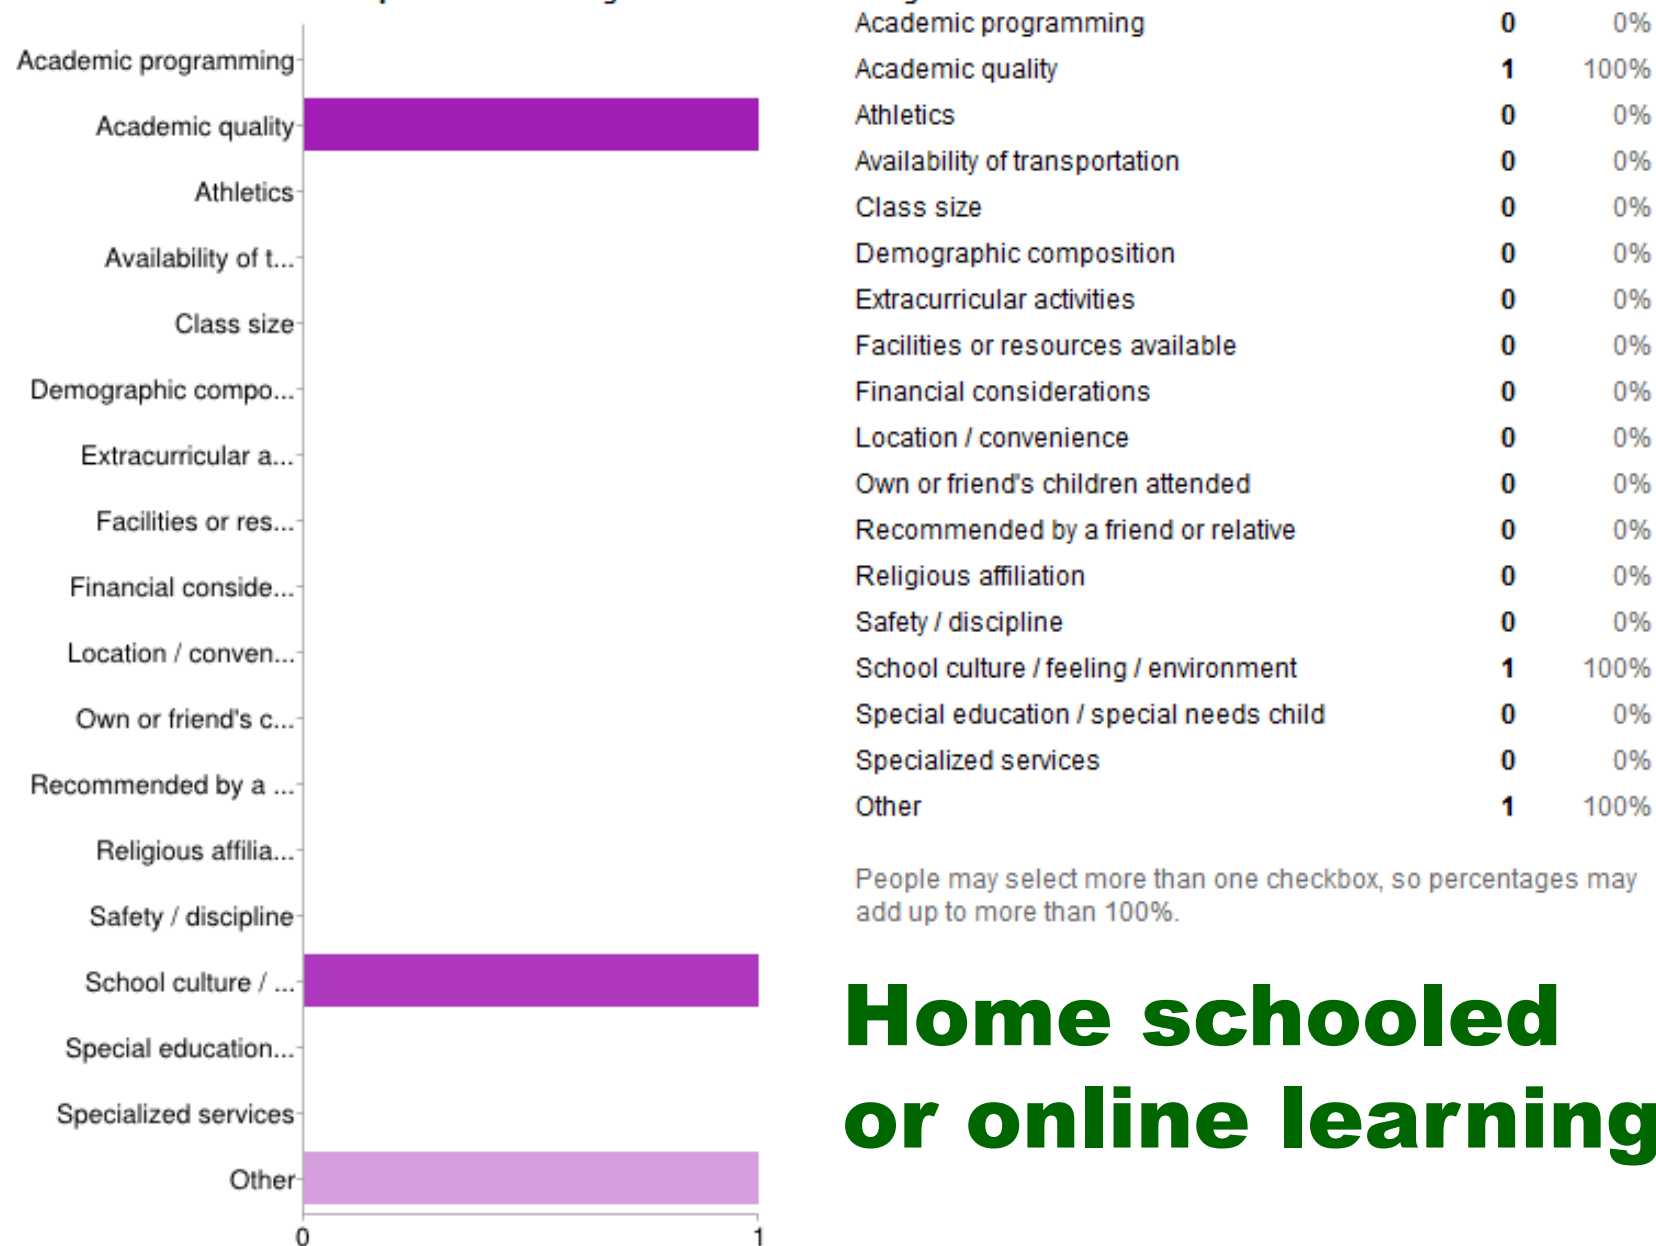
Academic programming
Academic quality
Athletics
Availability of t...
Class size
Demographic compo...
Extracurricular a...
Facilities or res...
Financial conside...
Location / conven...
Own or friend's c...
Recommended by a ...
Religious affilia...
Safety / discipline
School culture / ...
Special education...
Specialized services
Other

0 1

| | | |
|---|---|---|
| Academic programming | 0 | 0% |
| Academic quality | 1 | 100% |
| Athletics | 0 | 0% |
| Availability of transportation | 0 | 0% |
| Class size | 0 | 0% |
| Demographic composition | 0 | 0% |
| Extracurricular activities | 0 | 0% |
| Facilities or resources available | 0 | 0% |
| Financial considerations | 0 | 0% |
| Location / convenience | 0 | 0% |
| Own or friend's children attended | 0 | 0% |
| Recommended by a friend or relative | 0 | 0% |
| Religious affiliation | 0 | 0% |
| Safety / discipline | 0 | 0% |
| School culture / feeling / environment | 1 | 100% |
| Special education / special needs child | 0 | 0% |
| Specialized services | 0 | 0% |
| Other | 1 | 100% |

People may select more than one checkbox, so percentages may add up to more than 100%.

Home schooled or online learning